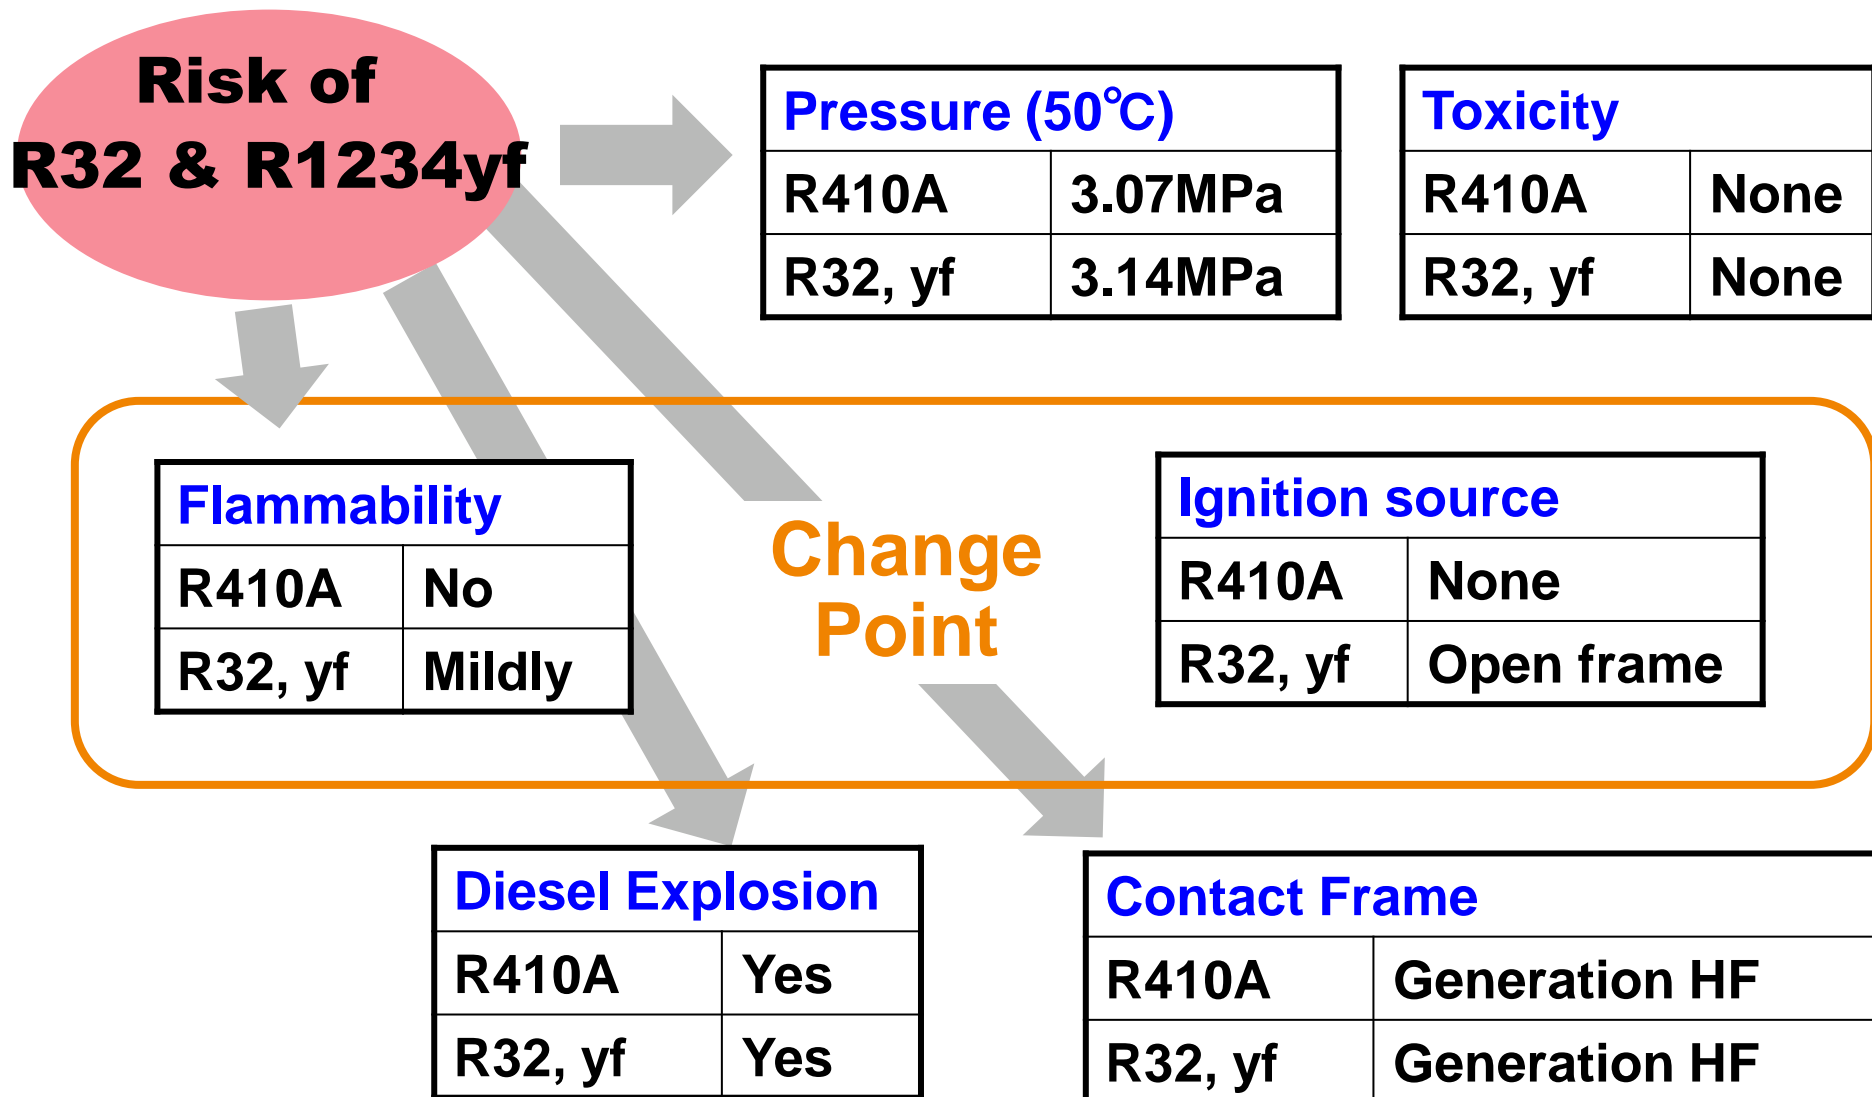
Risk of R32 & R1234yf

| Pressure (50℃) | |
|---|---|
| R410A | 3.07MPa |
| R32, yf | 3.14MPa |

| Toxicity | |
|---|---|
| R410A | None |
| R32, yf | None |

| Flammability | |
|---|---|
| R410A | No |
| R32, yf | Mildly |

Change Point

| Ignition source | |
|---|---|
| R410A | None |
| R32, yf | Open frame |

| Diesel Explosion | |
|---|---|
| R410A | Yes |
| R32, yf | Yes |

| Contact Frame | |
|---|---|
| R410A | Generation HF |
| R32, yf | Generation HF |